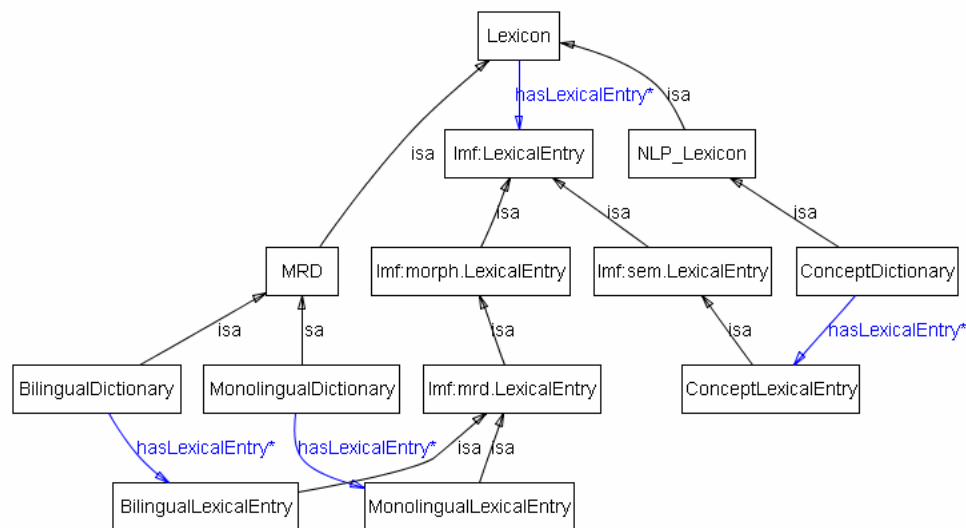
Lexicon

hasLexicalEntry*

isa

isa

lmf:LexicalEntry

NLP_Lexicon

isa

isa

isa

MRD

lmf:morph.LexicalEntry

lmf:sem.LexicalEntry

ConceptDictionary

isa

isa

isa

isa

hasLexicalEntry*

BilingualDictionary

MonolingualDictionary

lmf:mrd.LexicalEntry

ConceptLexicalEntry

hasLexicalEntry*

hasLexicalEntry*

isa

isa

BilingualLexicalEntry

MonolingualLexicalEntry